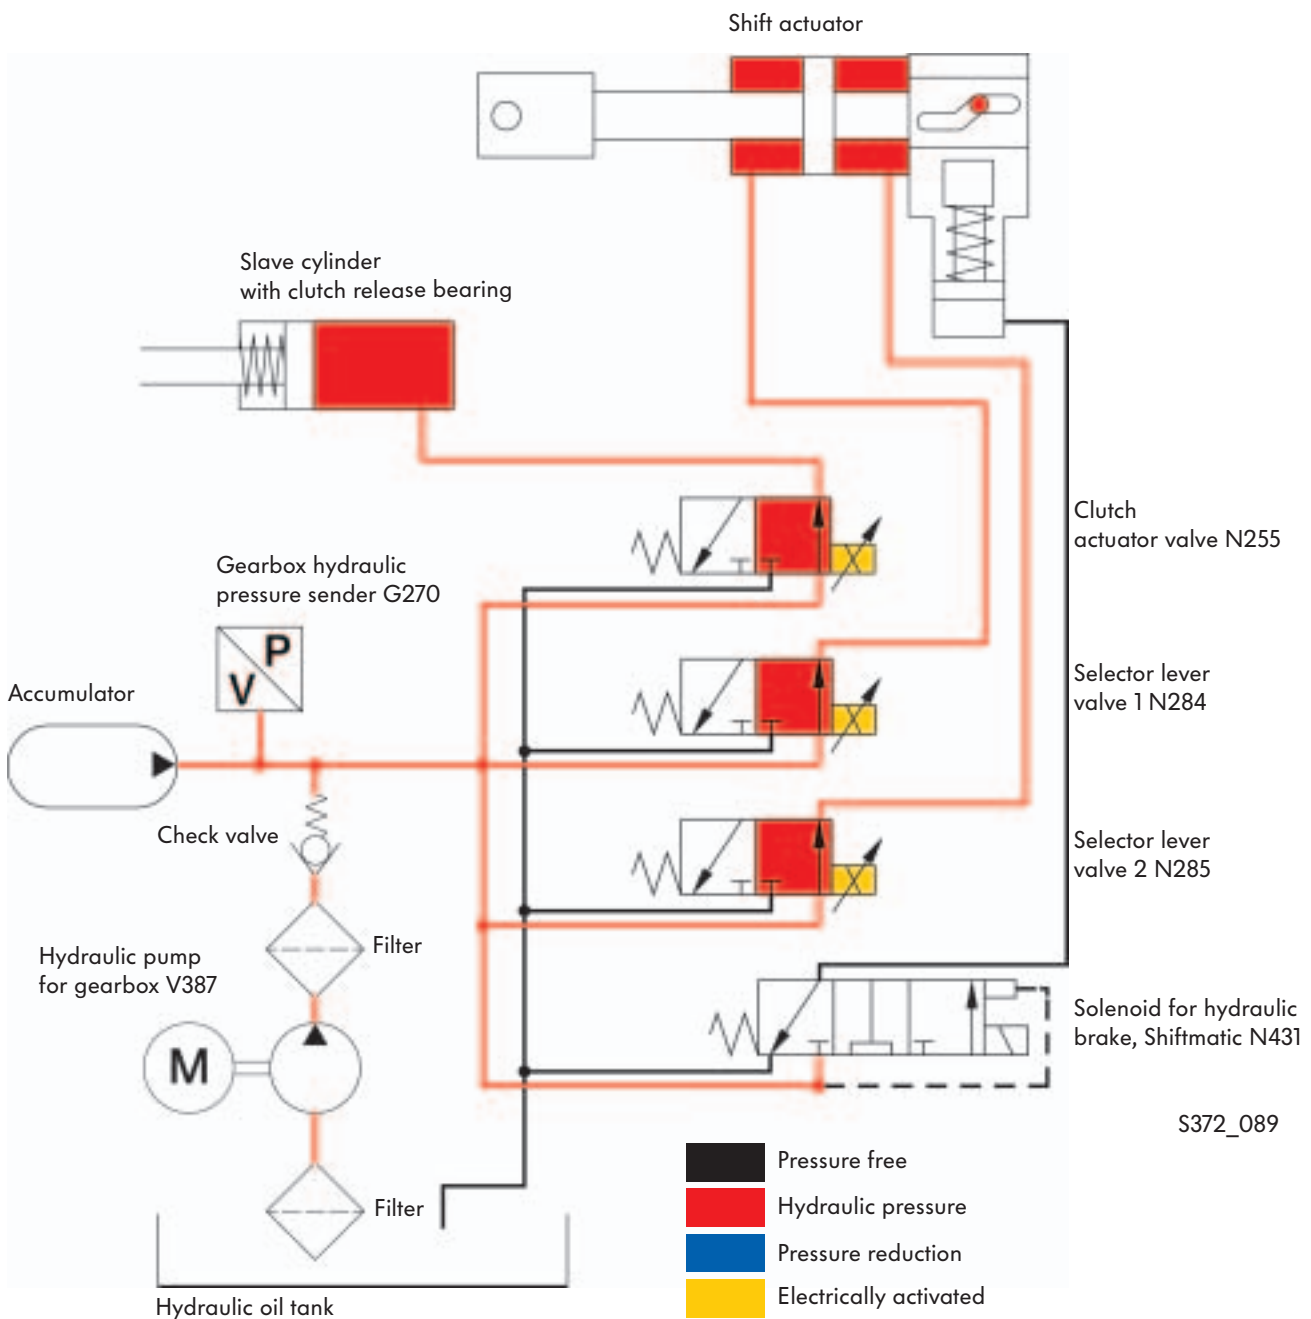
Shift actuator

Slave cylinder
with clutch release bearing

Gearbox hydraulic
pressure sender G270

P
V

Accumulator

Check valve

Filter

Hydraulic pump
for gearbox V387

M

Filter

Hydraulic oil tank

Clutch
actuator valve N255

Selector lever
valve 1 N284

Selector lever
valve 2 N285

Solenoid for hydraulic
brake, Shiftmatic N431

S372_089

Pressure free

Hydraulic pressure

Pressure reduction

Electrically activated